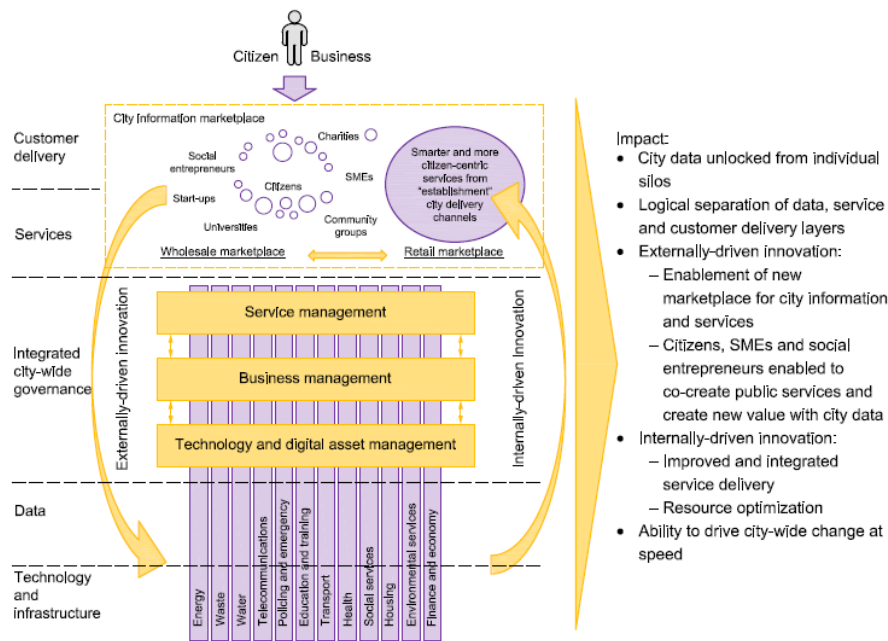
Citizen Business

Customer delivery

Services

Integrated city-wide governance

Data

Technology and infrastructure

City information marketplace

Charities

Social entrepreneurs

Citizens

SMEs

Start-ups

Universities

Community groups

Smarter and more citizen-centric services from "establishment" city delivery channels

Wholesale marketplace

Retail marketplace

Externally-driven innovation

Internally-driven Innovation

Service management

Business management

Technology and digital asset management

Energy

Waste

Water

Telecommunications

Policing and emergency

Education and training

Transport

Health

Social services

Housing

Environmental services

Finance and economy

Impact:
• City data unlocked from individual silos
• Logical separation of data, service and customer delivery layers
• Externally-driven innovation:
– Enablement of new marketplace for city information and services
– Citizens, SMEs and social entrepreneurs enabled to co-create public services and create new value with city data
• Internally-driven innovation:
– Improved and integrated service delivery
– Resource optimization
• Ability to drive city-wide change at speed